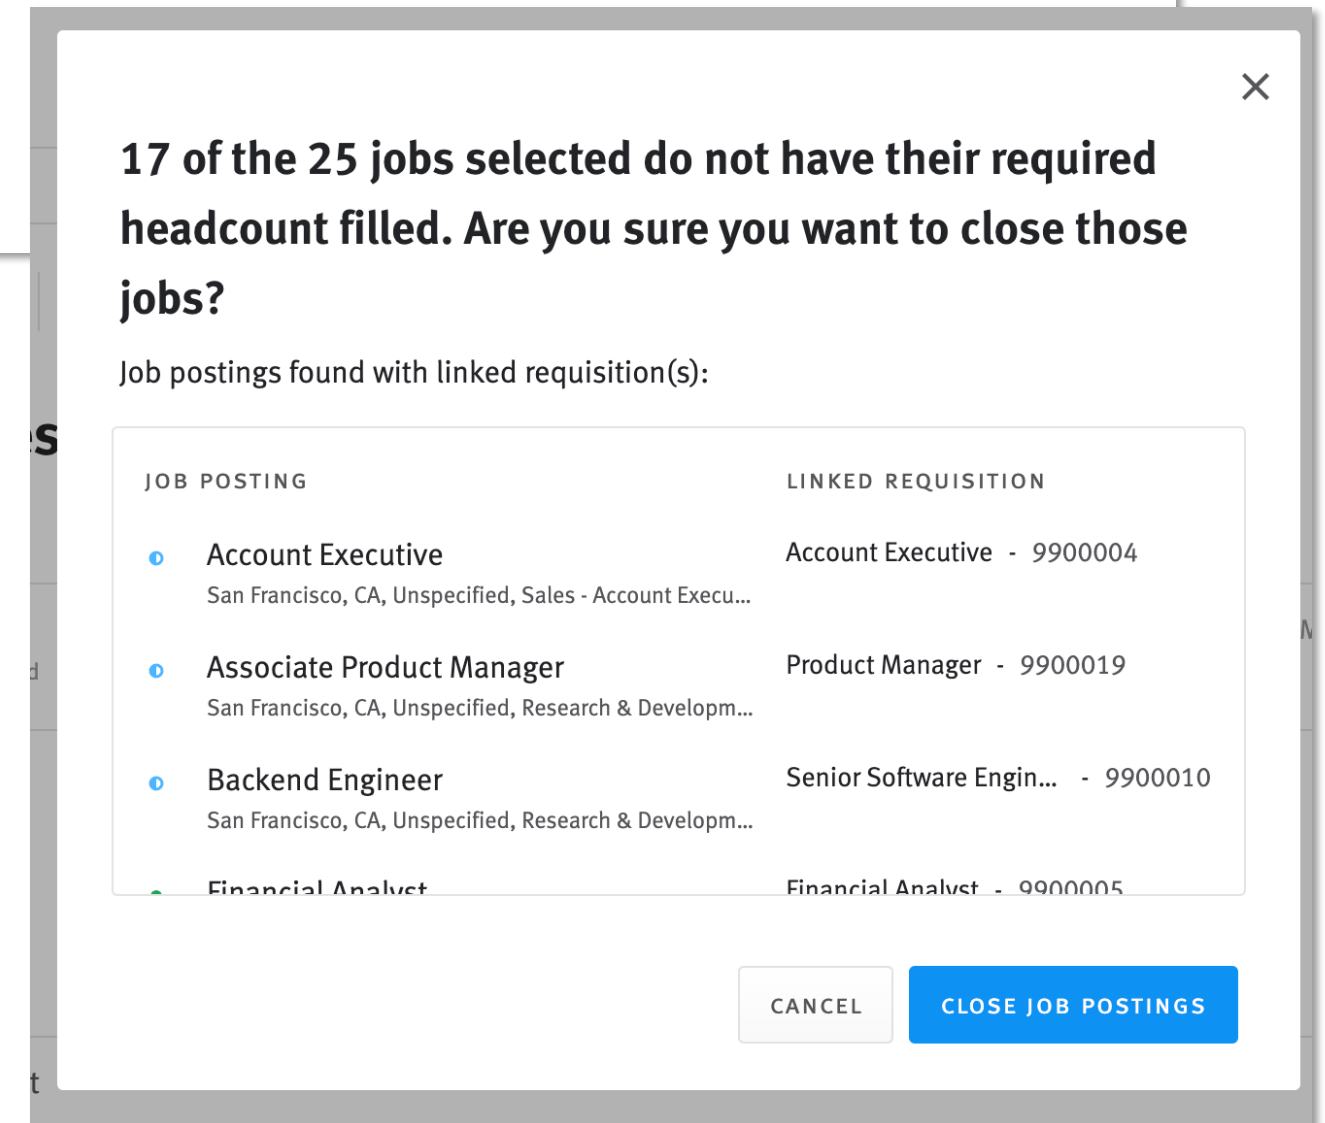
×

17 of the 25 jobs selected do not have their required headcount filled. Are you sure you want to close those jobs?

Job postings found with linked requisition(s):

| JOB POSTING | LINKED REQUISITION |
|---|---|
| Account Executive<br>San Francisco, CA, Unspecified, Sales - Account Execu... | Account Executive - 9900004 |
| Associate Product Manager<br>San Francisco, CA, Unspecified, Research & Developm... | Product Manager - 9900019 |
| Backend Engineer<br>San Francisco, CA, Unspecified, Research & Developm... | Senior Software Engin... - 9900010 |
| Financial Analyst | Financial Analyst - 9900005 |

CANCEL

CLOSE JOB POSTINGS